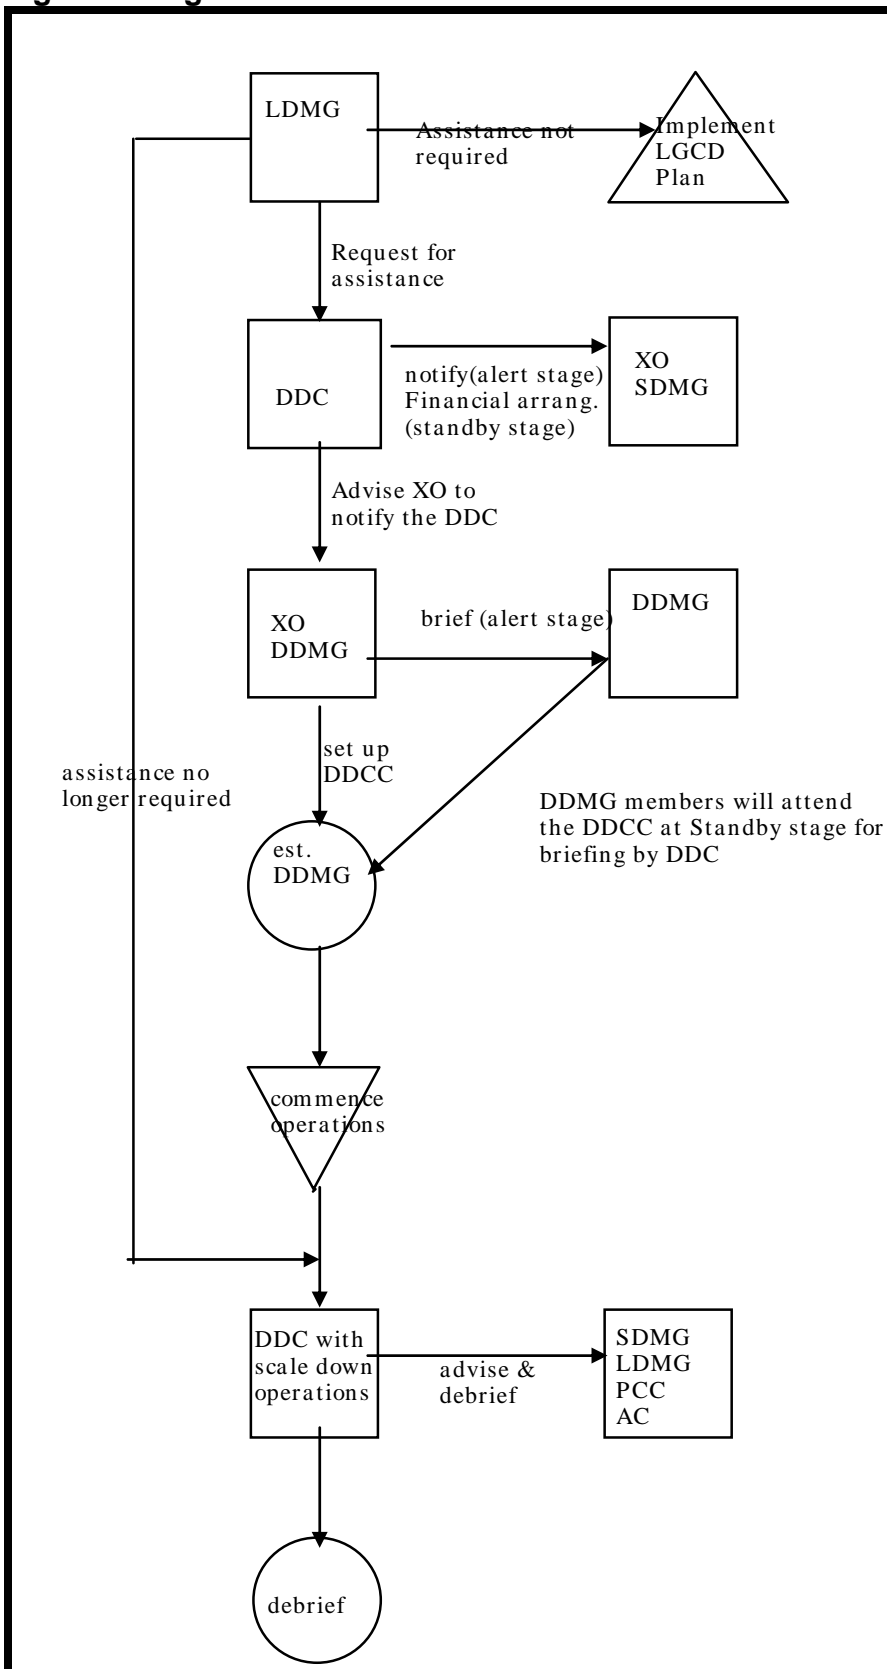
LDMG

Assistance not required

Implement LGCD Plan

Request for assistance

DDC

notify(alert stage) Financial arrang. (standby stage)

XO SDMG

Advise XO to notify the DDC

XO DDMG

brief (alert stage)

DDMG

set up DDCC

assistance no longer required

DDMG members will attend the DDCC at Standby stage for briefing by DDC

est. DDMG

commence operations

DDC with scale down operations

advise & debrief

SDMG
LDMG
PCC
AC

debrief